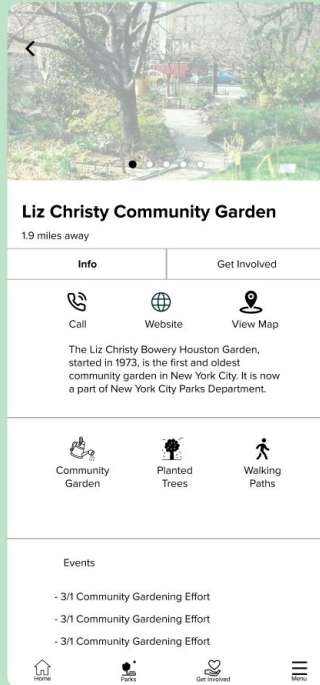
Liz Christy Community Garden

1.9 miles away

Info | Get Involved

Call Website View Map

The Liz Christy Bowery Houston Garden, started in 1973, is the first and oldest community garden in New York City. It is now a part of New York City Parks Department.

Community Garden Planted Trees Walking Paths

Events

- 3/1 Community Gardening Effort
- 3/1 Community Gardening Effort
- 3/1 Community Gardening Effort

Home Parks Get Involved Menu